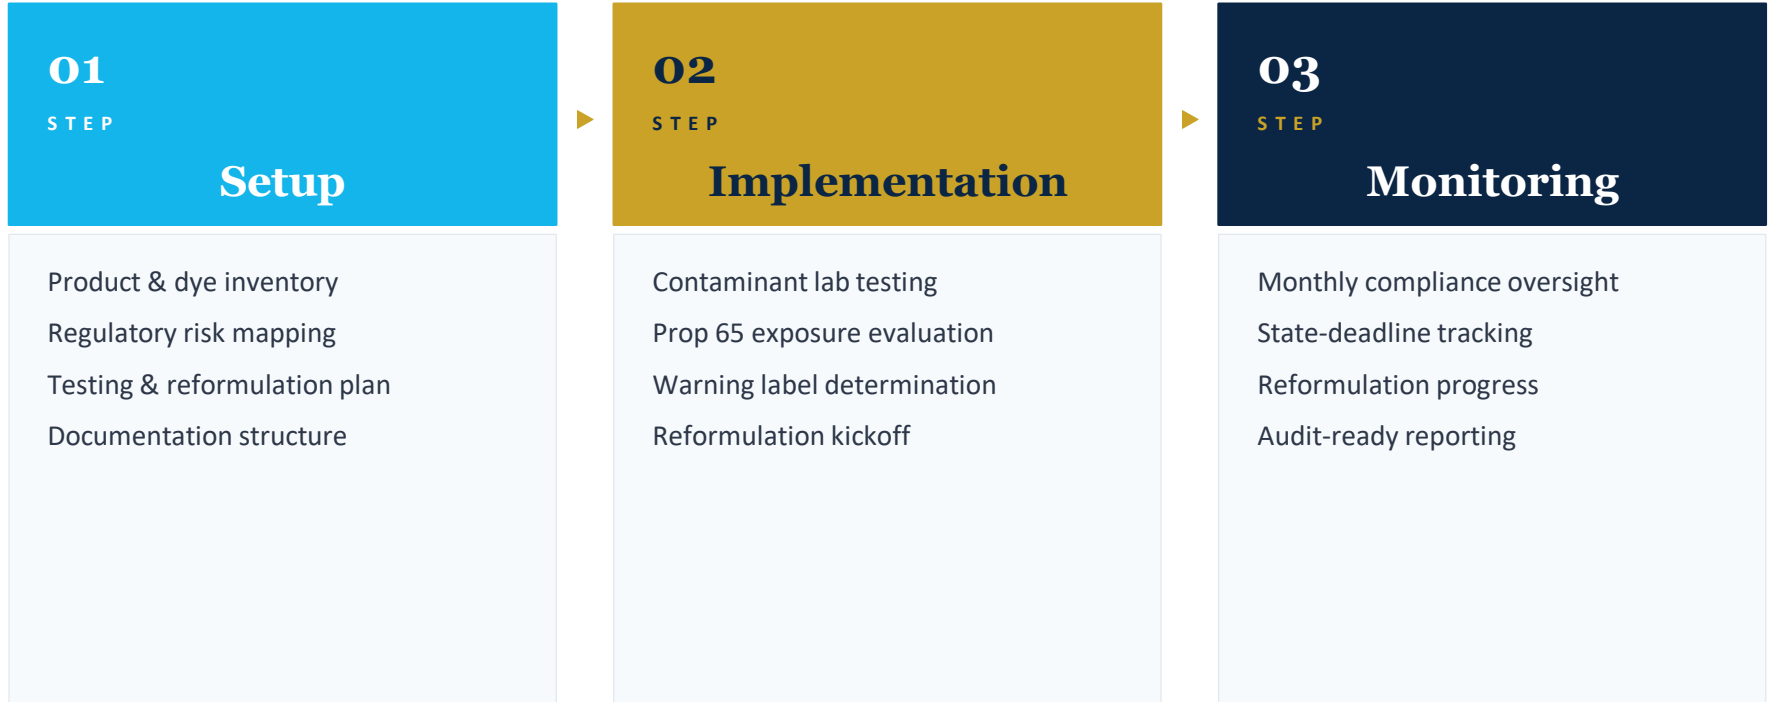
01
STEP
Setup

Product & dye inventory
Regulatory risk mapping
Testing & reformulation plan
Documentation structure

02
STEP
Implementation

Contaminant lab testing
Prop 65 exposure evaluation
Warning label determination
Reformulation kickoff

03
STEP
Monitoring

Monthly compliance oversight
State-deadline tracking
Reformulation progress
Audit-ready reporting